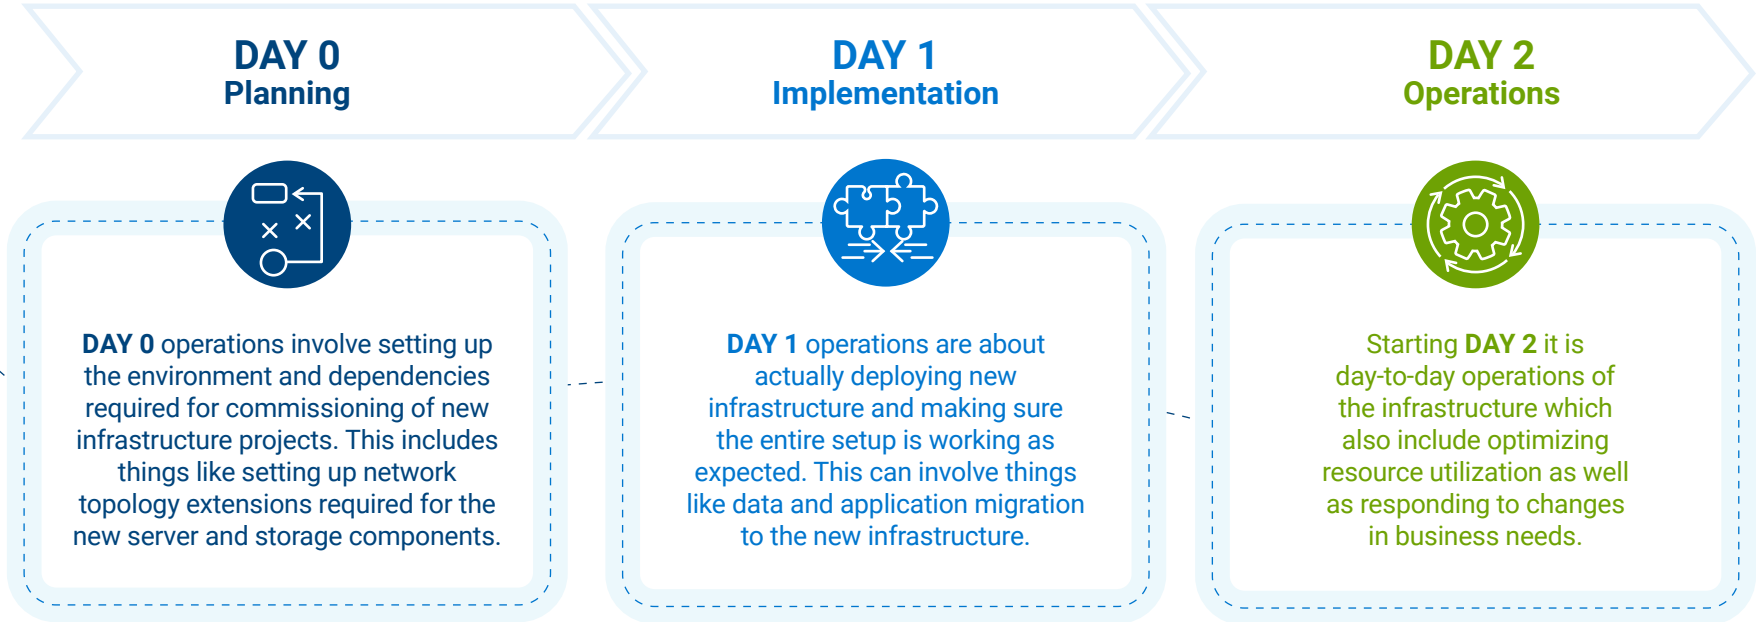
DAY 0
Planning

DAY 1
Implementation

DAY 2
Operations

DAY 0 operations involve setting up the environment and dependencies required for commissioning of new infrastructure projects. This includes things like setting up network topology extensions required for the new server and storage components.

DAY 1 operations are about actually deploying new infrastructure and making sure the entire setup is working as expected. This can involve things like data and application migration to the new infrastructure.

Starting DAY 2 it is day-to-day operations of the infrastructure which also include optimizing resource utilization as well as responding to changes in business needs.